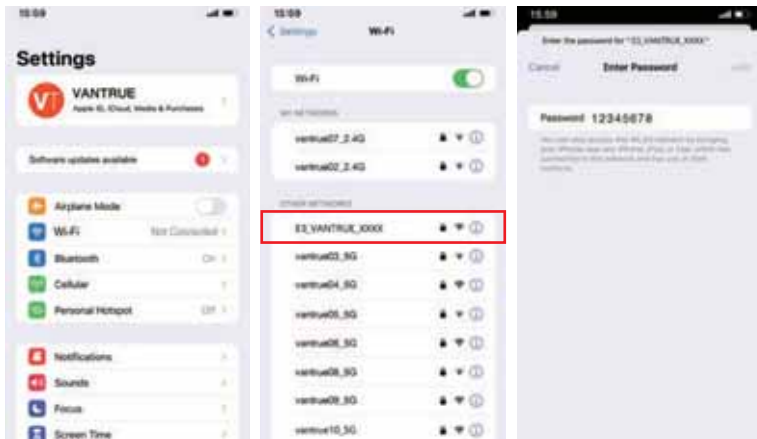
15:59

Settings

VT VANTRUE
Apple ID, iCloud, Media & Purchases

Software updates available 1

Airplane Mode
Wi-Fi Not Connected
Bluetooth On
Cellular
Personal Hotspot Off

Notifications
Sounds
Focus
Screen Time

15:59
Settings Wi-Fi

Wi-Fi

MY NETWORKS
vantrue07_2.4G
vantrue02_2.4G

OTHER NETWORKS
E3_VANTRUE_XXXX
vantrue03_5G
vantrue04_5G
vantrue05_5G
vantrue06_5G
vantrue08_5G
vantrue09_5G
vantrue10_5G

15:59
Enter the password for "E3_VANTRUE_XXXX"
Cancel Enter Password Join

Password 12345678

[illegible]